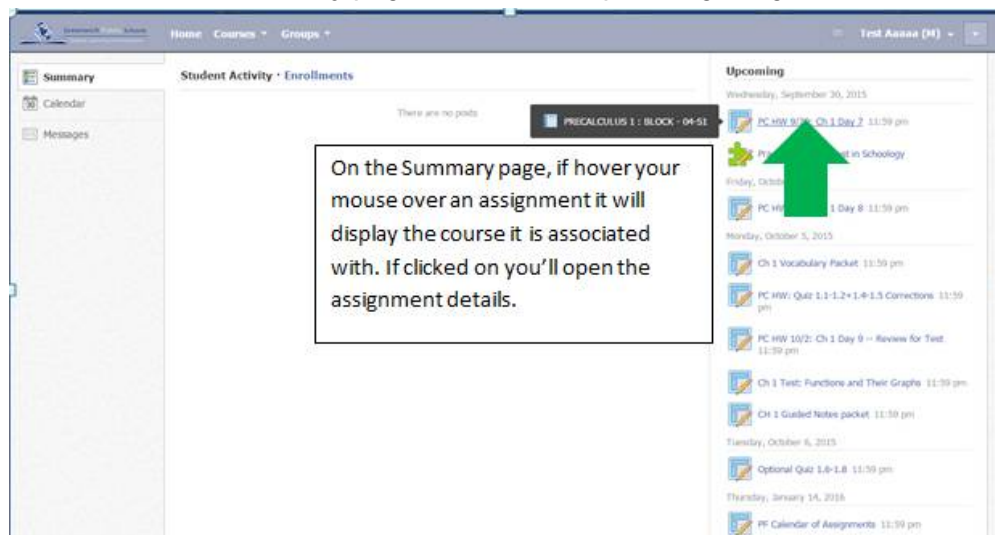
Greenwich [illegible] Schools Home Courses Groups Test Aaaaa (M)

Summary
Calendar
Messages

Student Activity · Enrollments

There are no posts

PRECALCULUS 1 : BLOCK - 04-51

On the Summary page, if hover your mouse over an assignment it will display the course it is associated with. If clicked on you'll open the assignment details.

Upcoming
Wednesday, September 30, 2015
PC HW 9/30: Ch 1 Day 7 11:59 pm
Pr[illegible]t in Schoology
Friday, Octob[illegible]
PC HW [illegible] 1 Day 8 11:59 pm
Monday, October 5, 2015
Ch 1 Vocabulary Packet 11:59 pm
PC HW: Quiz 1.1-1.2+1.4-1.5 Corrections 11:59 pm
PC HW 10/2: Ch 1 Day 9 -- Review for Test 11:59 pm
Ch 1 Test: Functions and Their Graphs 11:59 pm
CH 1 Guided Notes packet 11:59 pm
Tuesday, October 6, 2015
Optional Quiz 1.6-1.8 11:59 pm
Thursday, January 14, 2016
PF Calendar of Assignments 11:59 pm